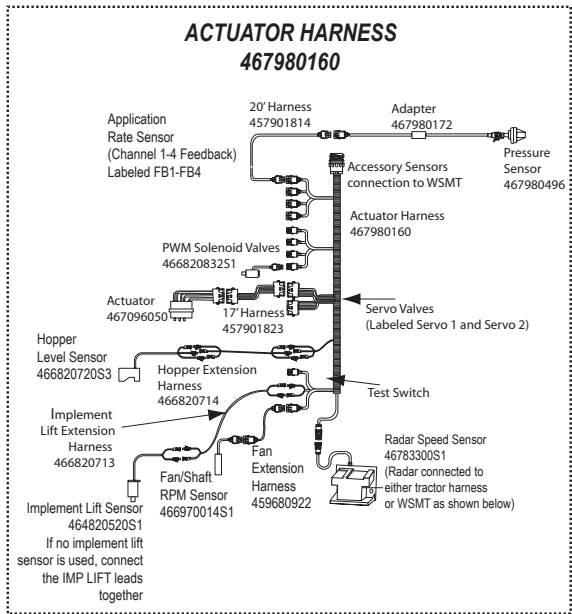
ACTUATOR HARNESS
467980160

Application Rate Sensor (Channel 1-4 Feedback) Labeled FB1-FB4

20' Harness
457901814

Adapter
467980172

Pressure Sensor
467980496

Accessory Sensors connection to WSMT

Actuator Harness
467980160

PWM Solenoid Valves
466820832S1

Actuator
467096050

17' Harness
457901823

Servo Valves
(Labeled Servo 1 and Servo 2)

Hopper Level Sensor
466820720S3

Hopper Extension Harness
466820714

Test Switch

Implement Lift Extension Harness
466820713

Radar Speed Sensor
46783300S1
(Radar connected to either tractor harness or WSMT as shown below)

Fan Extension Harness
459680922

Fan/Shaft RPM Sensor
466970014S1

Implement Lift Sensor
464820520S1
If no implement lift sensor is used, connect the IMP LIFT leads together